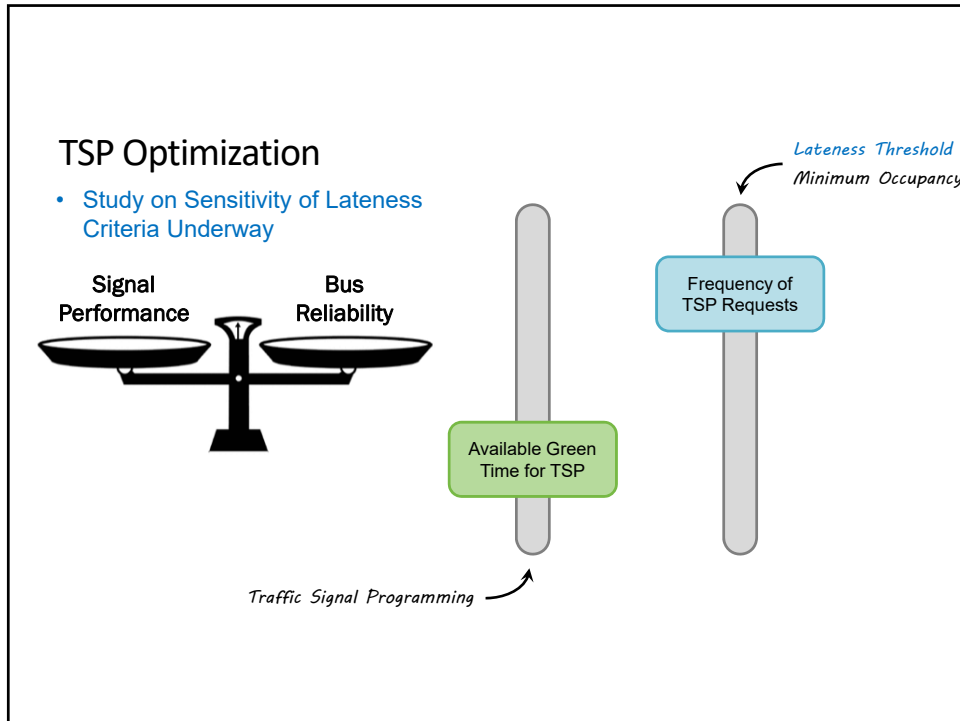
TSP Optimization

• Study on Sensitivity of Lateness Criteria Underway

Signal Performance

Bus Reliability

Lateness Threshold

Minimum Occupancy

Frequency of TSP Requests

Available Green Time for TSP

Traffic Signal Programming